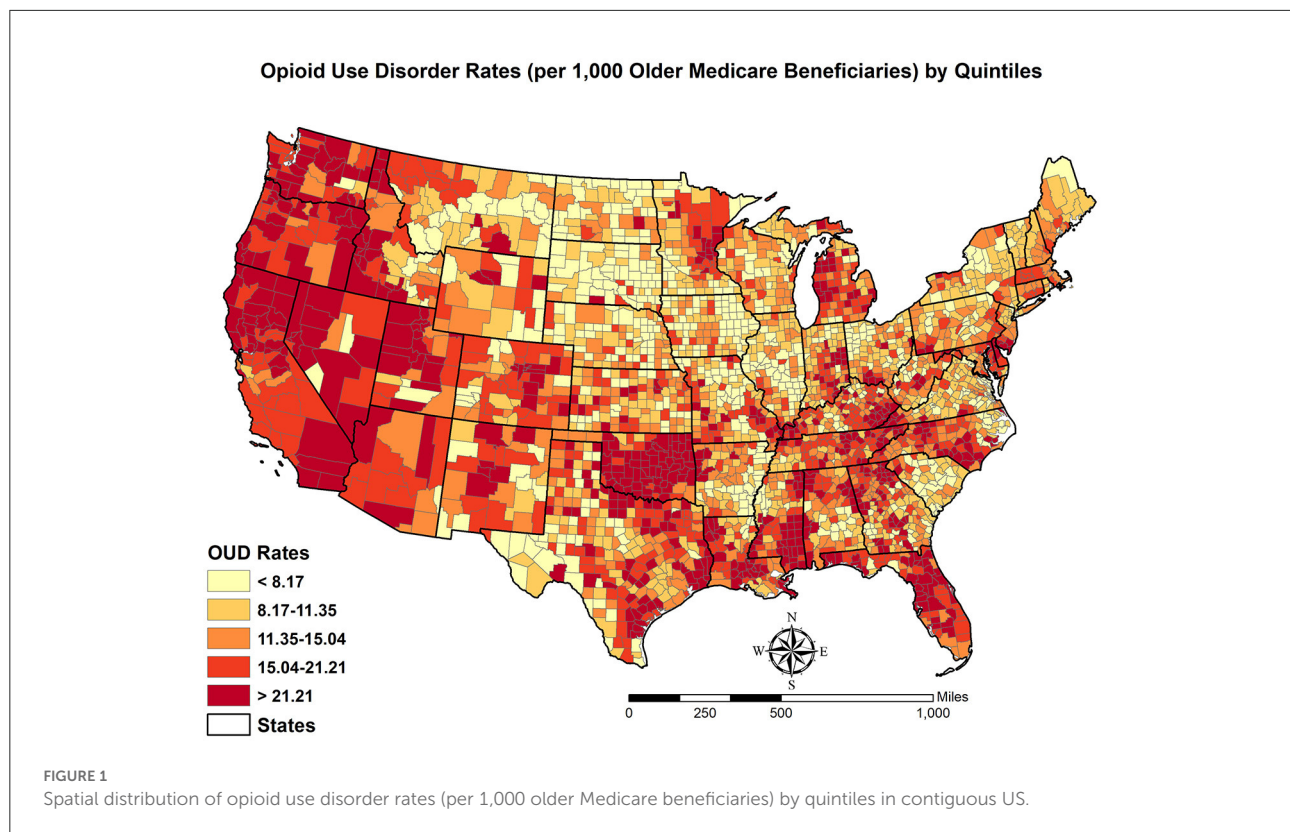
Opioid Use Disorder Rates (per 1,000 Older Medicare Beneficiaries) by Quintiles

OUD Rates
< 8.17
8.17-11.35
11.35-15.04
15.04-21.21
> 21.21
States

N
W
E
S

Miles
0
250
500
1,000

FIGURE 1
Spatial distribution of opioid use disorder rates (per 1,000 older Medicare beneficiaries) by quintiles in contiguous US.